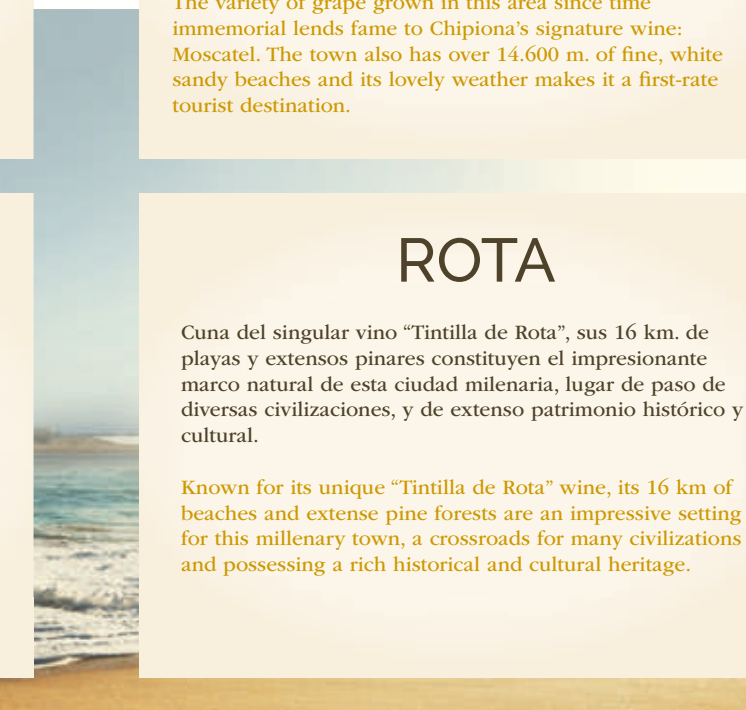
The variety of grape grown in this area since time immemorial lends fame to Chipiona's signature wine: Moscatel. The town also has over 14.600 m. of fine, white sandy beaches and its lovely weather makes it a first-rate tourist destination.

ROTA

Cuna del singular vino "Tintilla de Rota", sus 16 km. de playas y extensos pinares constituyen el impresionante marco natural de esta ciudad milenaria, lugar de paso de diversas civilizaciones, y de extenso patrimonio histórico y cultural.

Known for its unique "Tintilla de Rota" wine, its 16 km of beaches and extense pine forests are an impressive setting for this millenary town, a crossroads for many civilizations and possessing a rich historical and cultural heritage.